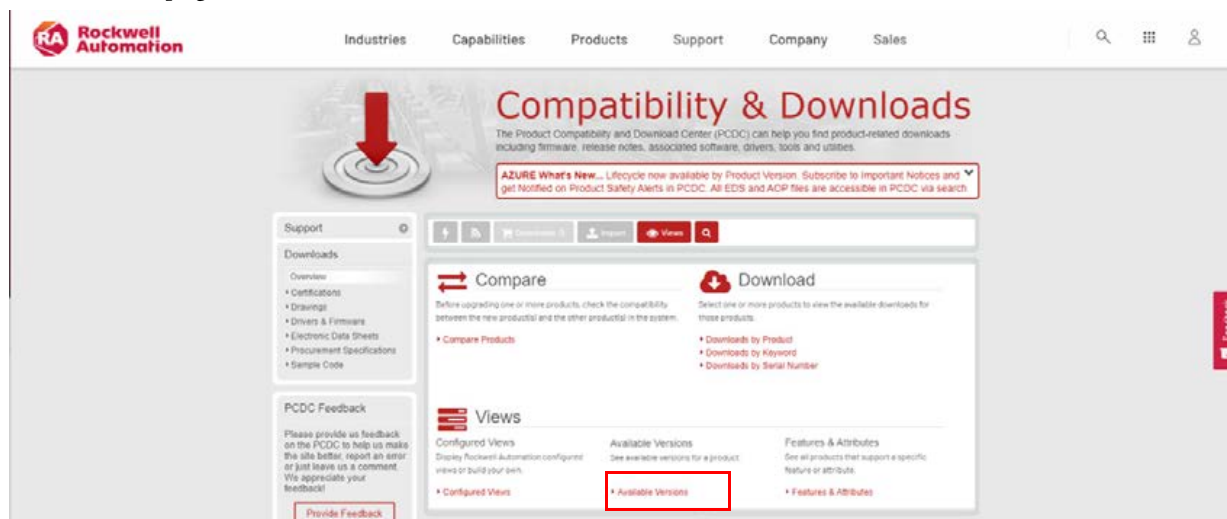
RA Rockwell Automation

Industries Capabilities Products Support Company Sales

Compatibility & Downloads

The Product Compatibility and Download Center (PCDC) can help you find product-related downloads including firmware, release notes, associated software, drivers, tools and utilities.

AZURE What's New... Lifecycle now available by Product Version. Subscribe to Important Notices and get Notified on Product Safety Alerts in PCDC. All EDS and AOP files are accessible in PCDC via search

Support

Downloads

Overview
• Certifications
• Drawings
• Drivers & Firmware
• Electronic Data Sheets
• Procurement Specifications
• Sample Code

PCDC Feedback

Please provide us feedback on the PCDC to help us make the site better, report an error or just leave us a comment. We appreciate your feedback!

Provide Feedback

Downloads 0 Import Views

Compare

Before upgrading one or more products, check the compatibility between the new product(s) and the other product(s) in the system.

• Compare Products

Download

Select one or more products to view the available downloads for those products.

• Downloads by Product
• Downloads by Keyword
• Downloads by Serial Number

Views

Configured Views

Display Rockwell Automation configured views or build your own.

• Configured Views

Available Versions

See available versions for a product.

• Available Versions

Features & Attributes

See all products that support a specific feature or attribute.

• Features & Attributes